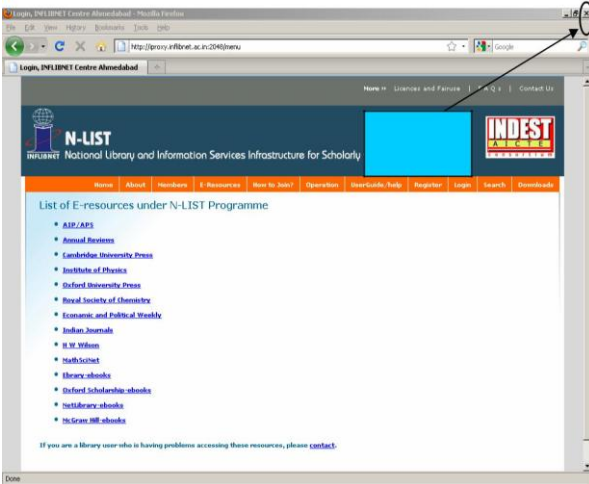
Login, INFLIBNET Centre Ahmedabad - Mozilla Firefox

File Edit View History Bookmarks Tools Help

http://iproxy.inflibnet.ac.in:2048/menu

Google

Login, INFLIBNET Centre Ahmedabad

Home » Licences and Fairuse | F A Q s | Contact Us

N-LIST

INFLIBNET National Library and Information Services Infrastructure for Scholarly

INDEST AICTE CONSORTIUM

Home | About | Members | E-Resources | How to Join? | Operation | UserGuide/help | Register | Login | Search | Downloads

List of E-resources under N-LIST Programme

- AIP/APS
- Annual Reviews
- Cambridge University Press
- Institute of Physics
- Oxford University Press
- Royal Society of Chemistry
- Economic and Political Weekly
- Indian Journals
- H W Wilson
- MathSciNet
- Ebrary-ebooks
- Oxford Scholarship-ebooks
- NetLibrary-ebooks
- McGraw Hill-ebooks

If you are a library user who is having problems accessing these resources, please contact.

Done